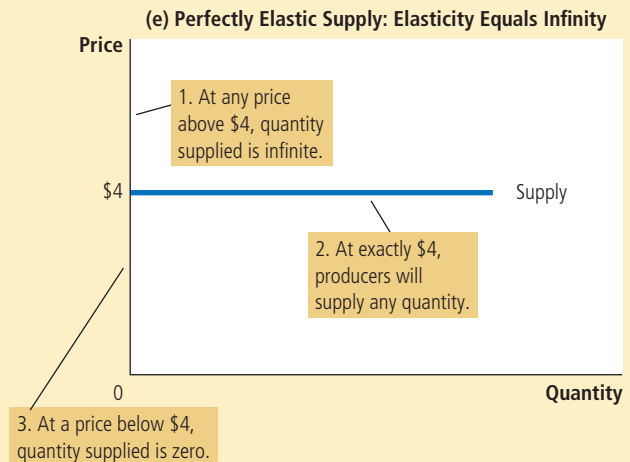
(e) Perfectly Elastic Supply: Elasticity Equals Infinity

Price

1. At any price above \$4, quantity supplied is infinite.

\$4

Supply

2. At exactly \$4, producers will supply any quantity.

0

Quantity

3. At a price below \$4, quantity supplied is zero.